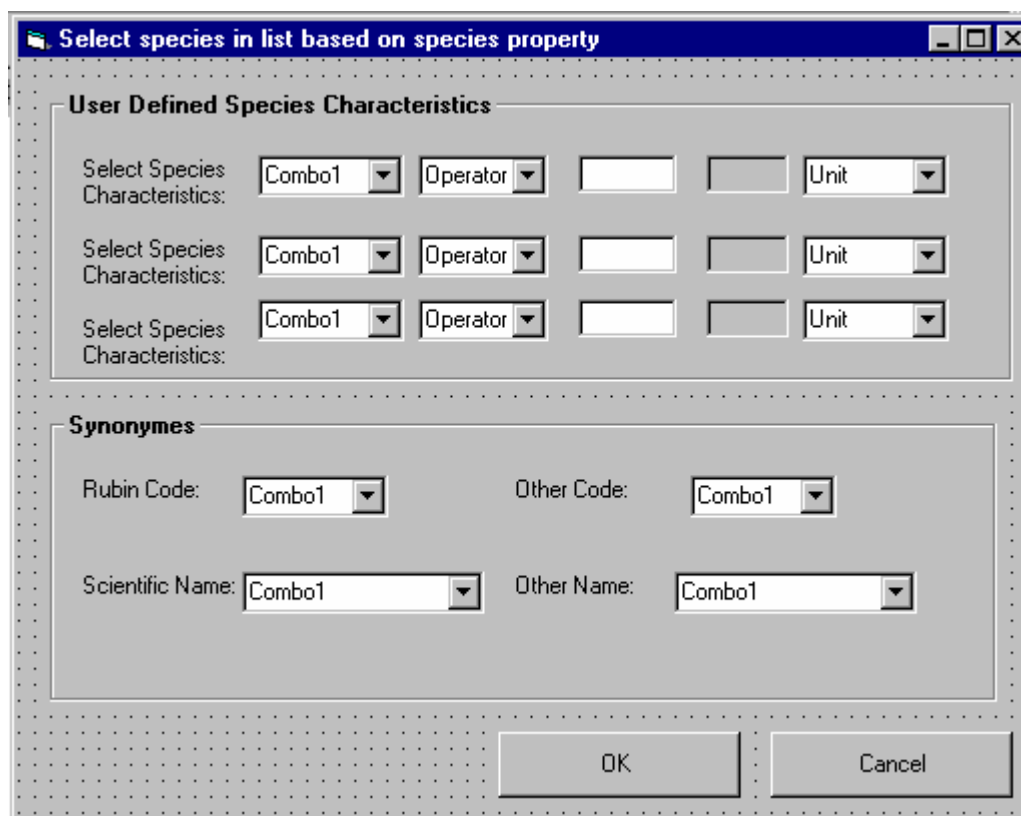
Select species in list based on species property

User Defined Species Characteristics

Select Species Characteristics: Combo1 Operator Unit

Select Species Characteristics: Combo1 Operator Unit

Select Species Characteristics: Combo1 Operator Unit

Synonymes

Rubin Code: Combo1

Other Code: Combo1

Scientific Name: Combo1

Other Name: Combo1

OK

Cancel